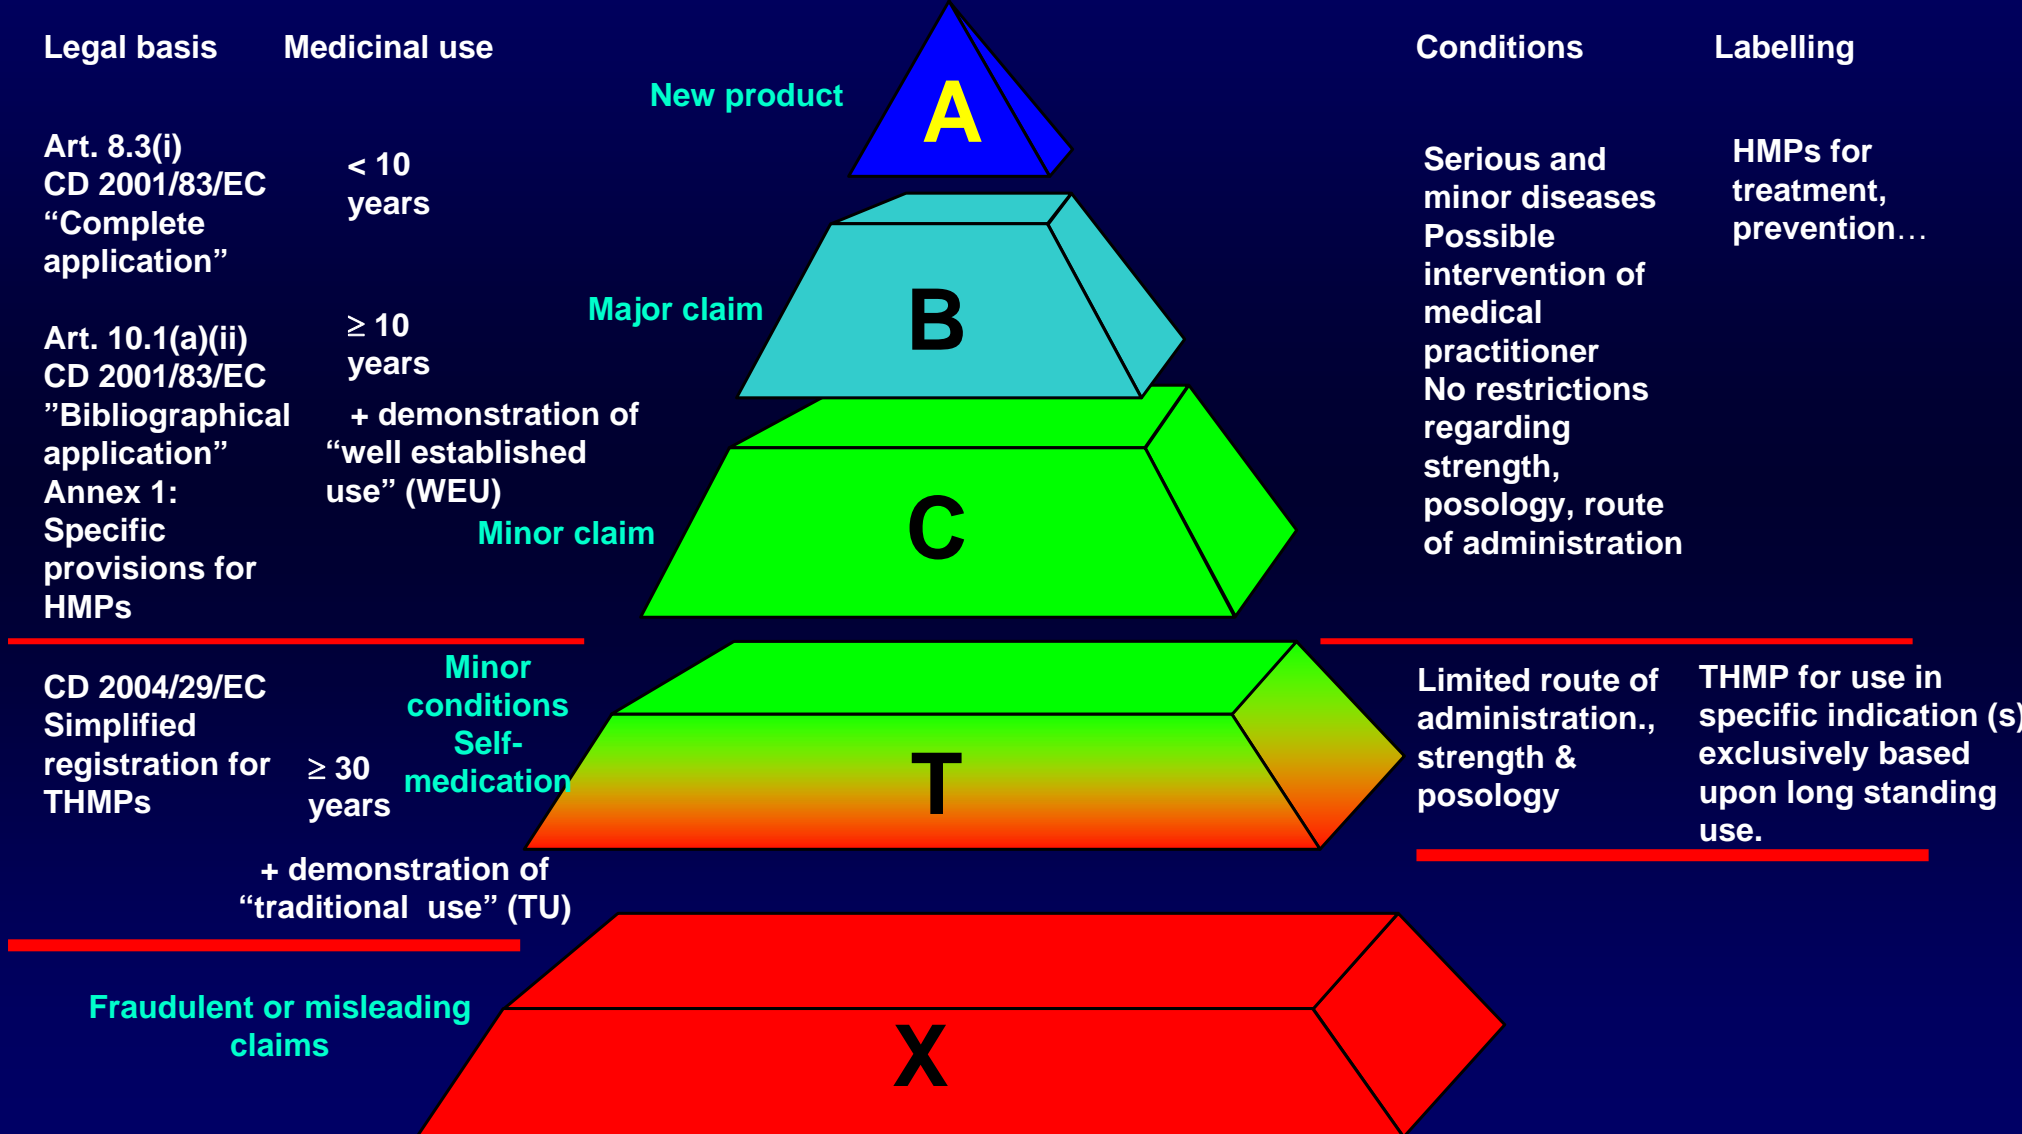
Legal basis

Medicinal use

Conditions

Labelling

New product

A

Art. 8.3(i) CD 2001/83/EC “Complete application”

< 10 years

B

Major claim

Art. 10.1(a)(ii) CD 2001/83/EC ”Bibliographical application” Annex 1: Specific provisions for HMPs

≥ 10 years

+ demonstration of “well established use” (WEU)

C

Minor claim

Serious and minor diseases Possible intervention of medical practitioner No restrictions regarding strength, posology, route of administration

HMPs for treatment, prevention…

CD 2004/29/EC Simplified registration for THMPs

≥ 30 years

Minor conditions Self-medication

T

Limited route of administration., strength & posology

THMP for use in specific indication (s) exclusively based upon long standing use.

+ demonstration of “traditional use” (TU)

Fraudulent or misleading claims

X